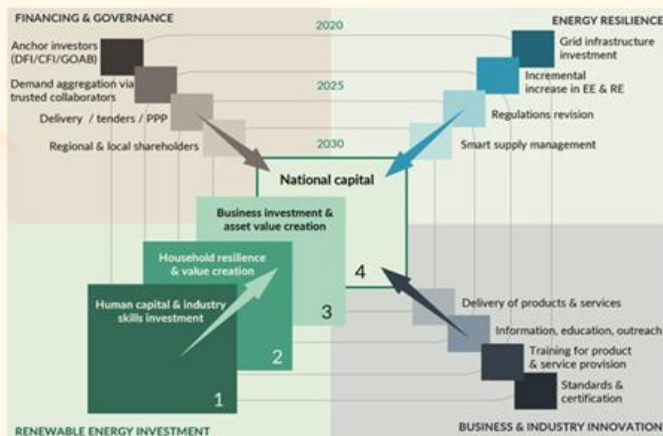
FINANCING & GOVERNANCE

Anchor investors (DFI/CFI/GOAB)

Demand aggregation via trusted collaborators

Delivery / tenders / PPP

Regional & local shareholders

2020

2025

2030

ENERGY RESILIENCE

Grid infrastructure investment

Incremental increase in EE & RE

Regulations revision

Smart supply management

National capital

Business investment & asset value creation

Household resilience & value creation

Human capital & industry skills investment

4

3

2

1

Delivery of products & services

Information, education, outreach

Training for product & service provision

Standards & certification

RENEWABLE ENERGY INVESTMENT

BUSINESS & INDUSTRY INNOVATION